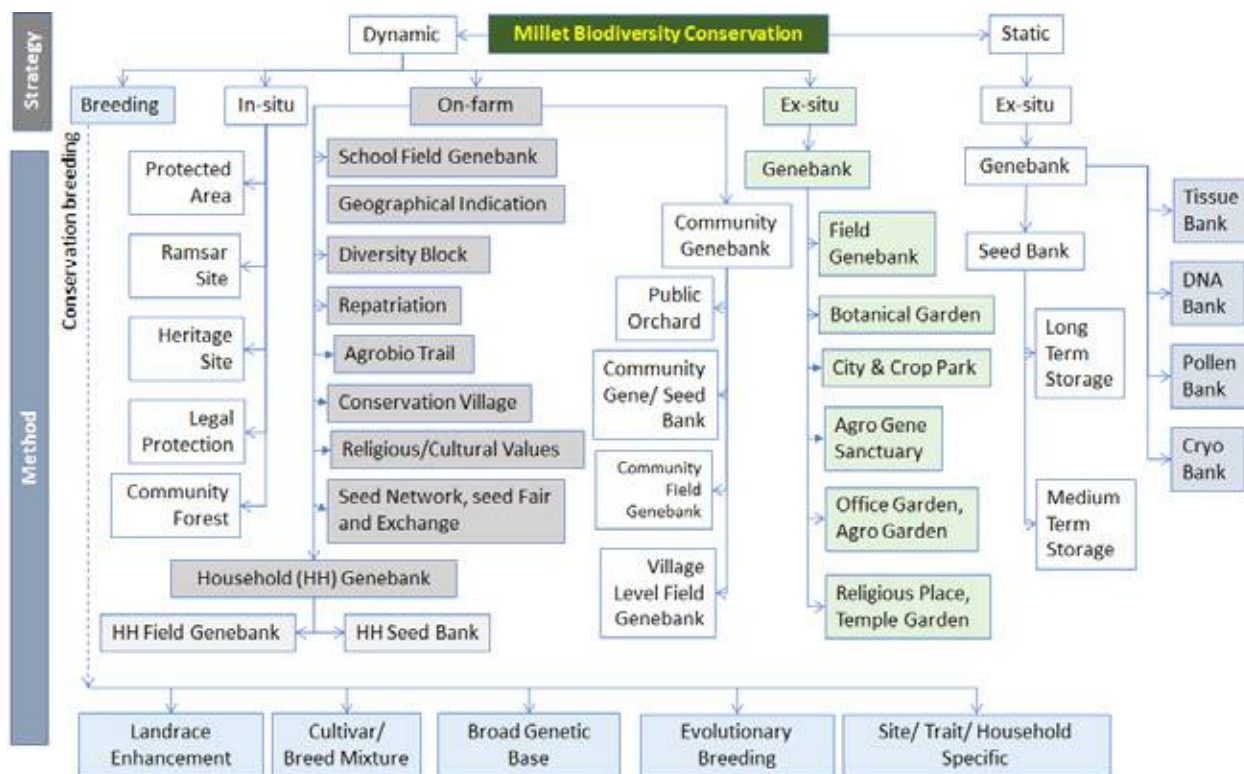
Strategy

Method

Millet Biodiversity Conservation

Dynamic

Static

Breeding

In-situ

On-farm

Ex-situ

Ex-situ

Conservation breeding

Protected Area

Ramsar Site

Heritage Site

Legal Protection

Community Forest

School Field Genebank

Geographical Indication

Diversity Block

Repatriation

Agrobio Trail

Conservation Village

Religious/Cultural Values

Seed Network, seed Fair and Exchange

Household (HH) Genebank

HH Field Genebank

HH Seed Bank

Community Genebank

Public Orchard

Community Gene/ Seed Bank

Community Field Genebank

Village Level Field Genebank

Genebank

Field Genebank

Botanical Garden

City & Crop Park

Agro Gene Sanctuary

Office Garden, Agro Garden

Religious Place, Temple Garden

Genebank

Seed Bank

Long Term Storage

Medium Term Storage

Tissue Bank

DNA Bank

Pollen Bank

Cryo Bank

Landrace Enhancement

Cultivar/ Breed Mixture

Broad Genetic Base

Evolutionary Breeding

Site/ Trait/ Household Specific